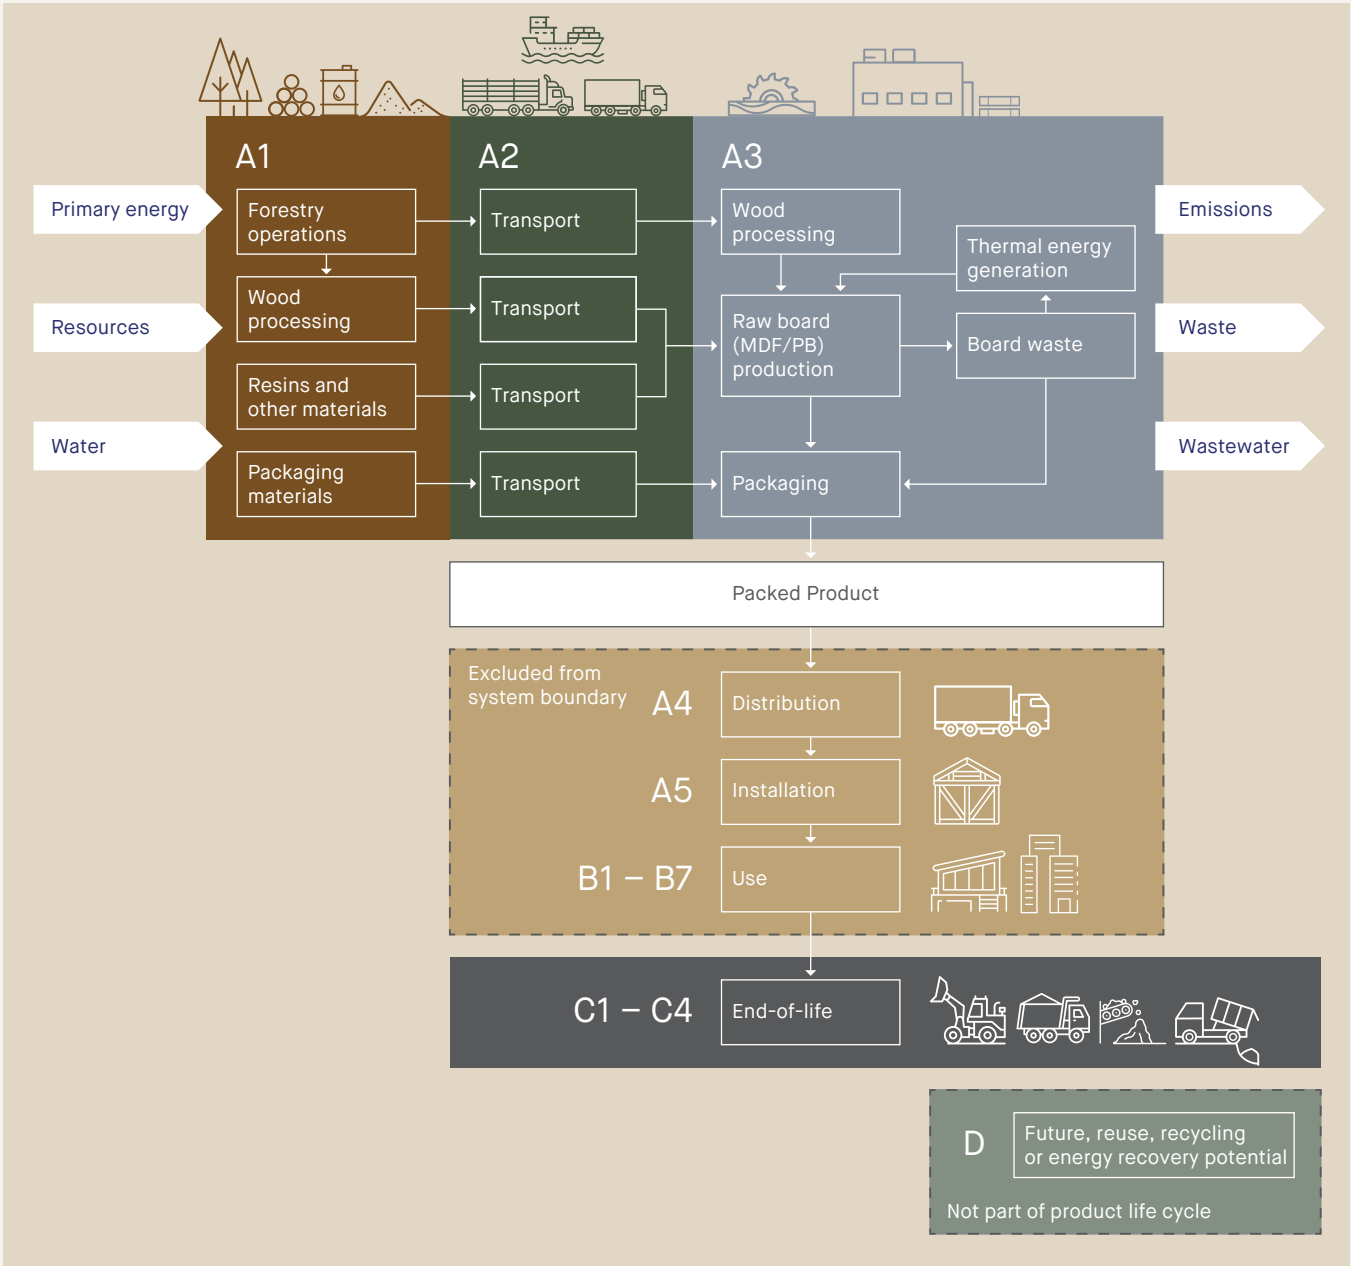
Primary energy

Resources

Water

A1

Forestry operations

Wood processing

Resins and other materials

Packaging materials

A2

Transport

Transport

Transport

Transport

A3

Wood processing

Thermal energy generation

Raw board (MDF/PB) production

Board waste

Packaging

Emissions

Waste

Wastewater

Packed Product

Excluded from system boundary

A4

Distribution

A5

Installation

B1 – B7

Use

C1 – C4

End-of-life

D

Future, reuse, recycling or energy recovery potential

Not part of product life cycle